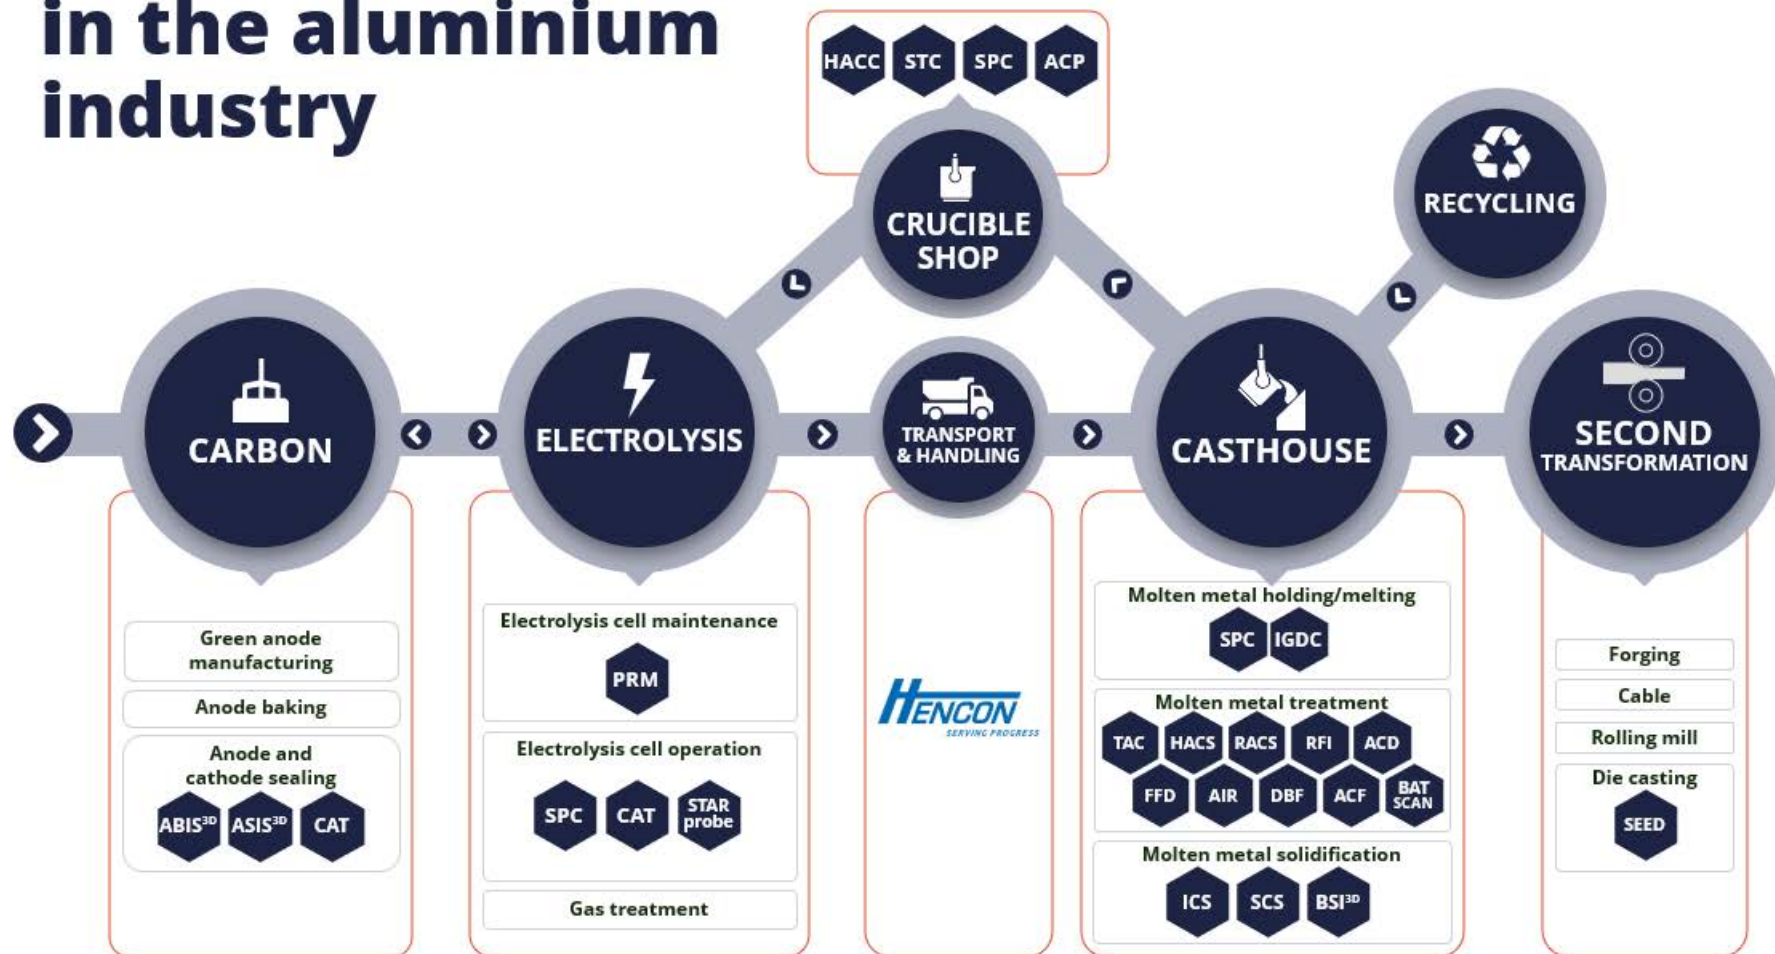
in the aluminium industry

HACC STC SPC ACP

CRUCIBLE SHOP

RECYCLING

CARBON

ELECTROLYSIS

TRANSPORT & HANDLING

CASTHOUSE

SECOND TRANSFORMATION

Green anode manufacturing

Anode baking

Anode and cathode sealing

ABIS$^{3D}$ ASIS$^{3D}$ CAT

Electrolysis cell maintenance

PRM

Electrolysis cell operation

SPC CAT STAR probe

Gas treatment

HENCON
SERVING PROGRESS

Molten metal holding/melting

SPC IGDC

Molten metal treatment

TAC HACS RACS RFI ACD
FFD AIR DBF ACF BAT SCAN

Molten metal solidification

ICS SCS BSI$^{3D}$

Forging

Cable

Rolling mill

Die casting

SEED